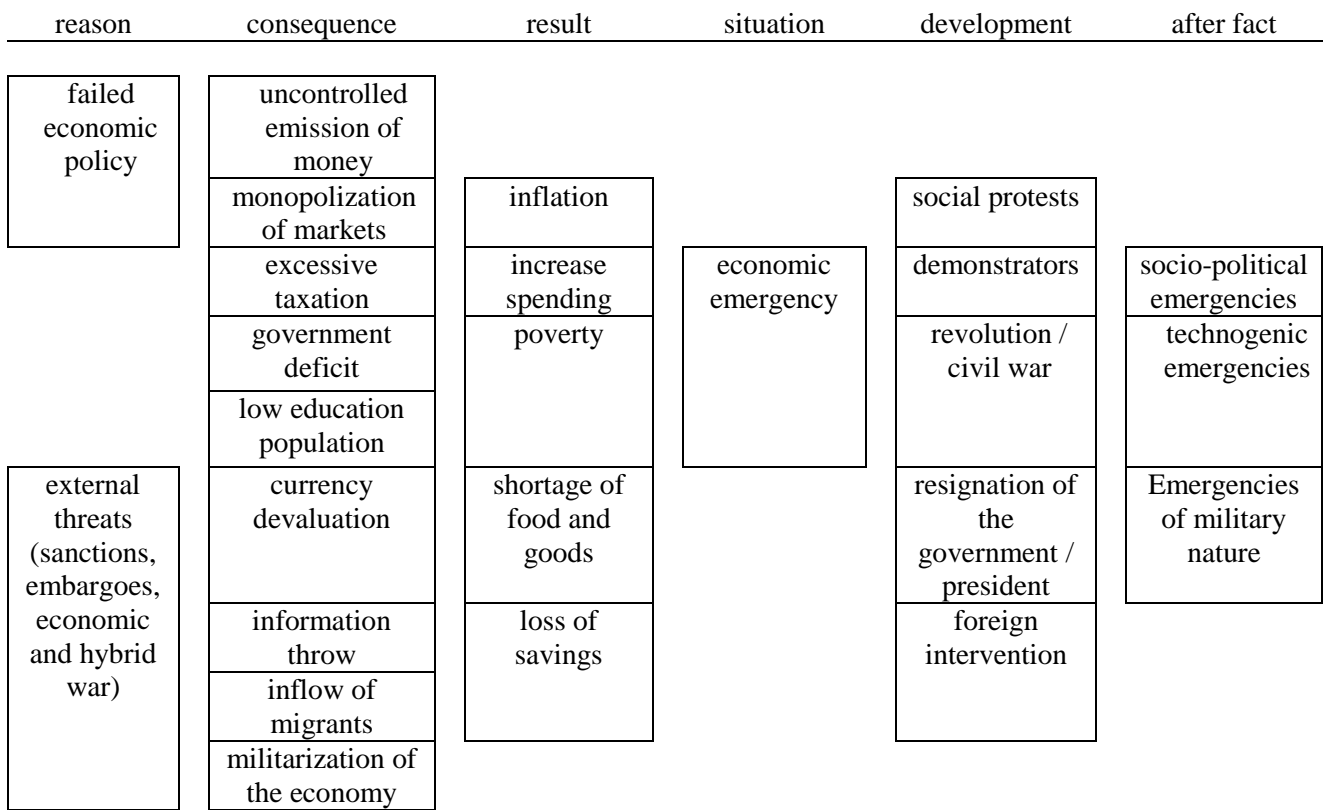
| reason | consequence | result | situation | development | after fact |
|---|---|---|---|---|---|
| failed economic policy | uncontrolled emission of money | | | | |
| | monopolization of markets | inflation | | social protests | |
| | excessive taxation | increase spending | economic emergency | demonstrators | socio-political emergencies |
| | government deficit | poverty | | revolution / civil war | technogenic emergencies |
| | low education population | | | | |
| external threats (sanctions, embargoes, economic and hybrid war) | currency devaluation | shortage of food and goods | | resignation of the government / president | Emergencies of military nature |
| | information throw | loss of savings | | foreign intervention | |
| | inflow of migrants | | | | |
| | militarization of the economy | | | | |